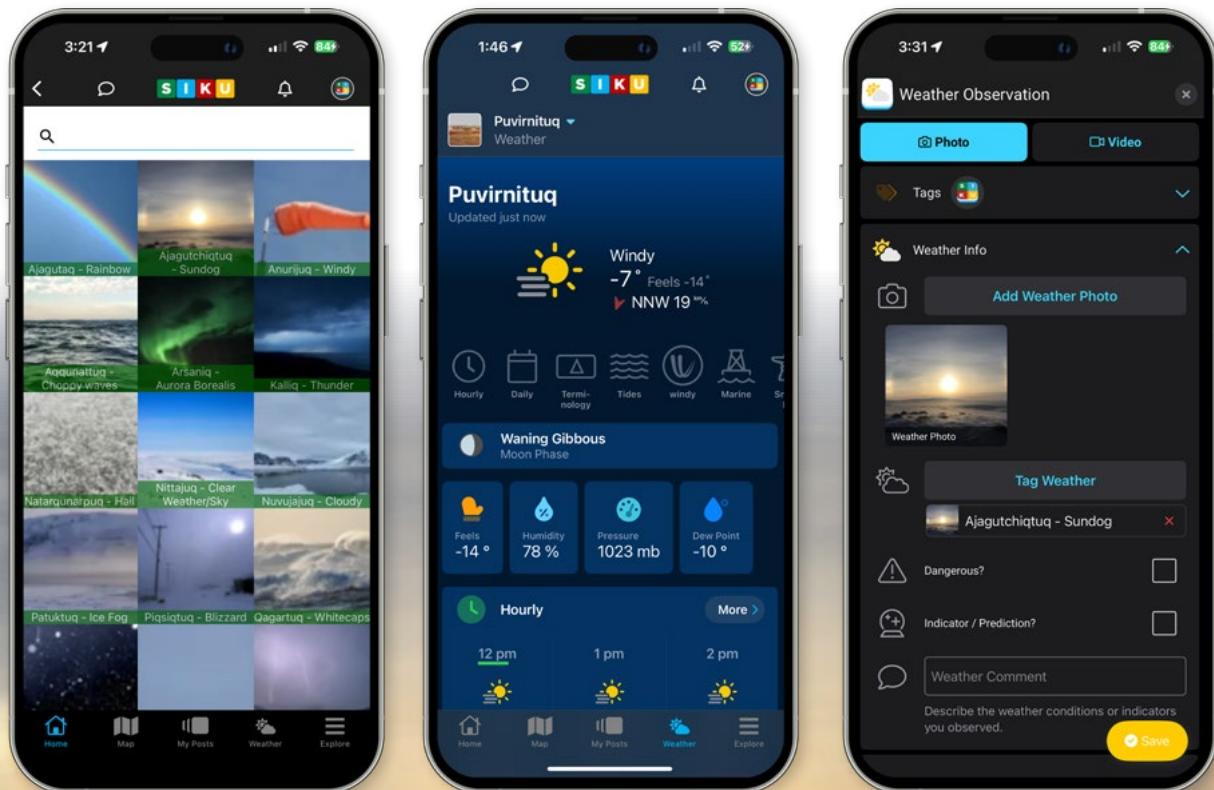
3:21

S I K U

Ajagutaq - Rainbow
Ajagutchiqtuq - Sundog
Anurijuq - Windy
Aqqunattuq - Choppy waves
Arsaniq - Aurora Borealis
Kalliq - Thunder
Natarqunarpuq - Hail
Nittajuq - Clear Weather/Sky
Nuvujajuq - Cloudy
Patuktuq - Ice Fog
Piqsiqtuq - Blizzard
Qagartuq - Whitecaps

Home
Map
My Posts
Weather
Explore

1:46

S I K U

Puvirnituq
Weather

Puvirnituq
Updated just now

Windy
-7° Feels -14°
NNW 19 km/h

Hourly
Daily
Terminology
Tides
windy
Marine

Waning Gibbous
Moon Phase

Feels
-14 °
Humidity
78 %
Pressure
1023 mb
Dew Point
-10 °

Hourly
More

12 pm
1 pm
2 pm

Home
Map
My Posts
Weather
Explore

3:31

Weather Observation

Photo
Video

Tags

Weather Info

Add Weather Photo

Weather Photo

Tag Weather

Ajagutchiqtuq - Sundog

Dangerous?

Indicator / Prediction?

Weather Comment

Describe the weather conditions or indicators you observed.

Save